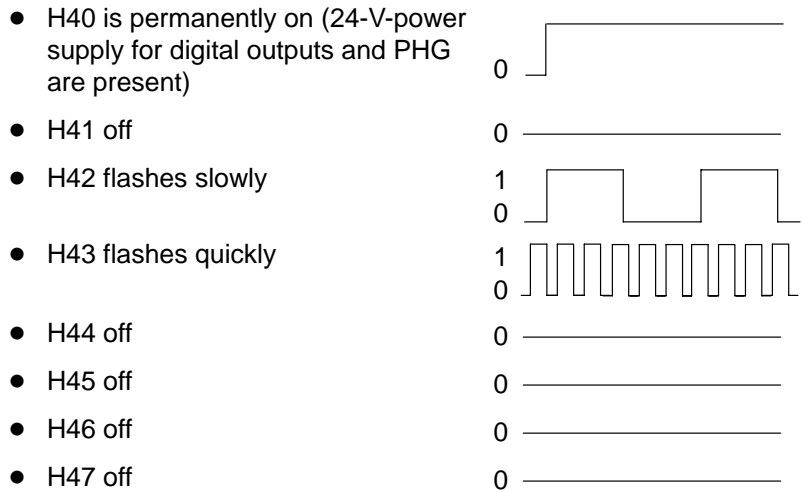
- H40 is permanently on (24-V-power supply for digital outputs and PHG are present)

0

- H41 off

0

- H42 flashes slowly

1
0

- H43 flashes quickly

1
0

- H44 off

0

- H45 off

0

- H46 off

0

- H47 off

0